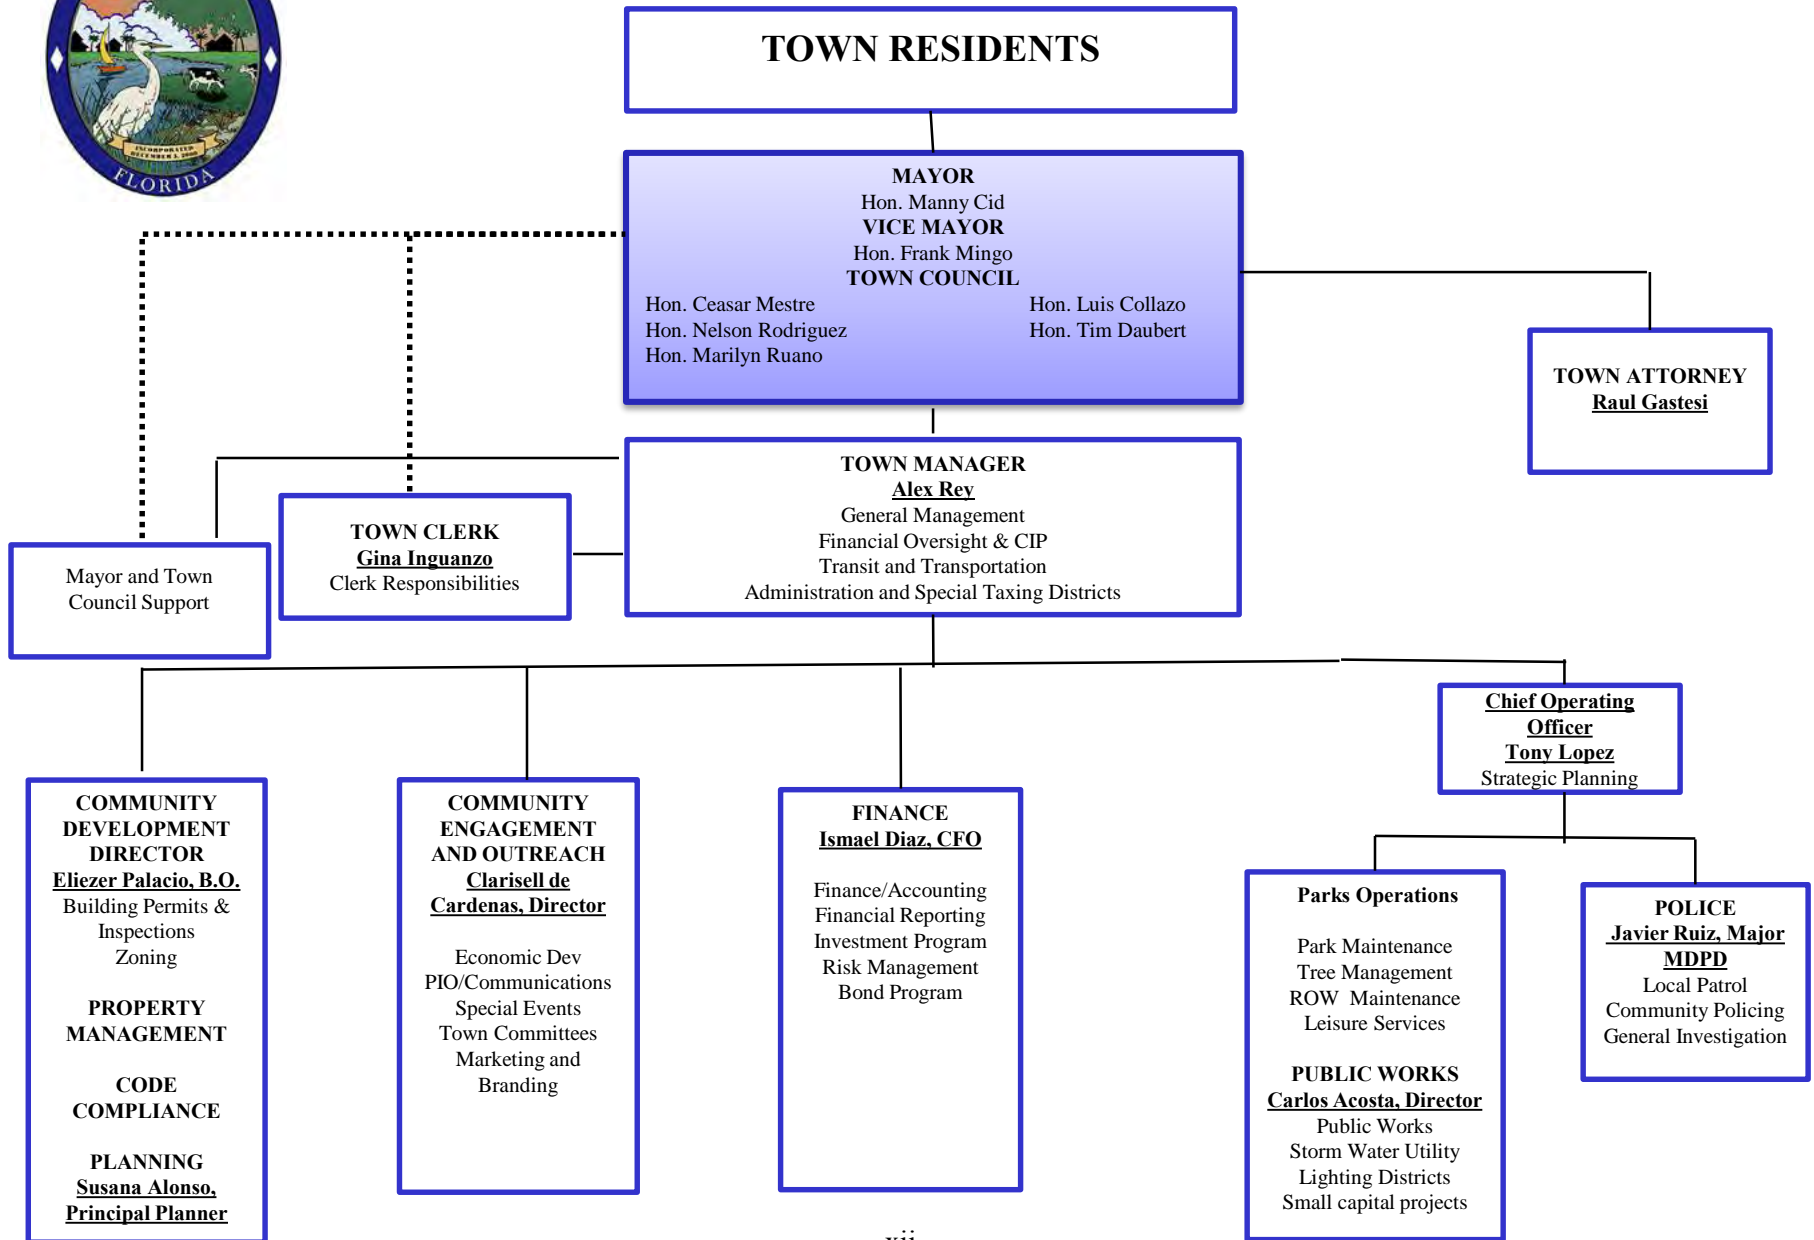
FLORIDA

TOWN RESIDENTS

MAYOR
Hon. Manny Cid
VICE MAYOR
Hon. Frank Mingo
TOWN COUNCIL
Hon. Ceasar Mestre
Hon. Nelson Rodriguez
Hon. Marilyn Ruano
Hon. Luis Collazo
Hon. Tim Daubert

TOWN ATTORNEY
Raul Gastesi

TOWN MANAGER
Alex Rey
General Management
Financial Oversight & CIP
Transit and Transportation
Administration and Special Taxing Districts

TOWN CLERK
Gina Inguanzo
Clerk Responsibilities

Mayor and Town Council Support

Chief Operating Officer
Tony Lopez
Strategic Planning

COMMUNITY DEVELOPMENT DIRECTOR
Eliezer Palacio, B.O.
Building Permits & Inspections
Zoning

PROPERTY MANAGEMENT

CODE COMPLIANCE

PLANNING
Susana Alonso, Principal Planner

COMMUNITY ENGAGEMENT AND OUTREACH
Clarisell de Cardenas, Director

Economic Dev
PIO/Communications
Special Events
Town Committees
Marketing and Branding

FINANCE
Ismael Diaz, CFO

Finance/Accounting
Financial Reporting
Investment Program
Risk Management
Bond Program

Parks Operations

Park Maintenance
Tree Management
ROW Maintenance
Leisure Services

PUBLIC WORKS
Carlos Acosta, Director
Public Works
Storm Water Utility
Lighting Districts
Small capital projects

POLICE
Javier Ruiz, Major
MDPD
Local Patrol
Community Policing
General Investigation

xii